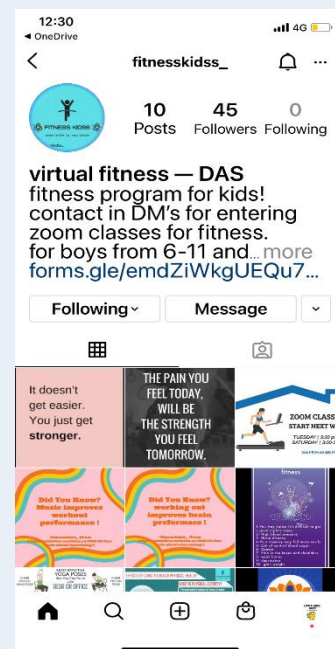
12:30
◂ OneDrive
4G

fitnesskidss_

FITNESS KIDSS

10 Posts
45 Followers
0 Following

virtual fitness — DAS
fitness program for kids!
contact in DM's for entering zoom classes for fitness.
for boys from 6-11 and... more
forms.gle/emdZiWkgUEQu7...

Following
Message

It doesn't get easier. You just get stronger.

THE PAIN YOU FEEL TODAY, WILL BE THE STRENGTH YOU FEEL TOMORROW.

ZOOM CLASS START NEXT W
TUESDAY | 3:00
SATURDAY | 3:00

Did You Know? Music improves workout performance!

Did You Know? working out improves brain performance!

fitness

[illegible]